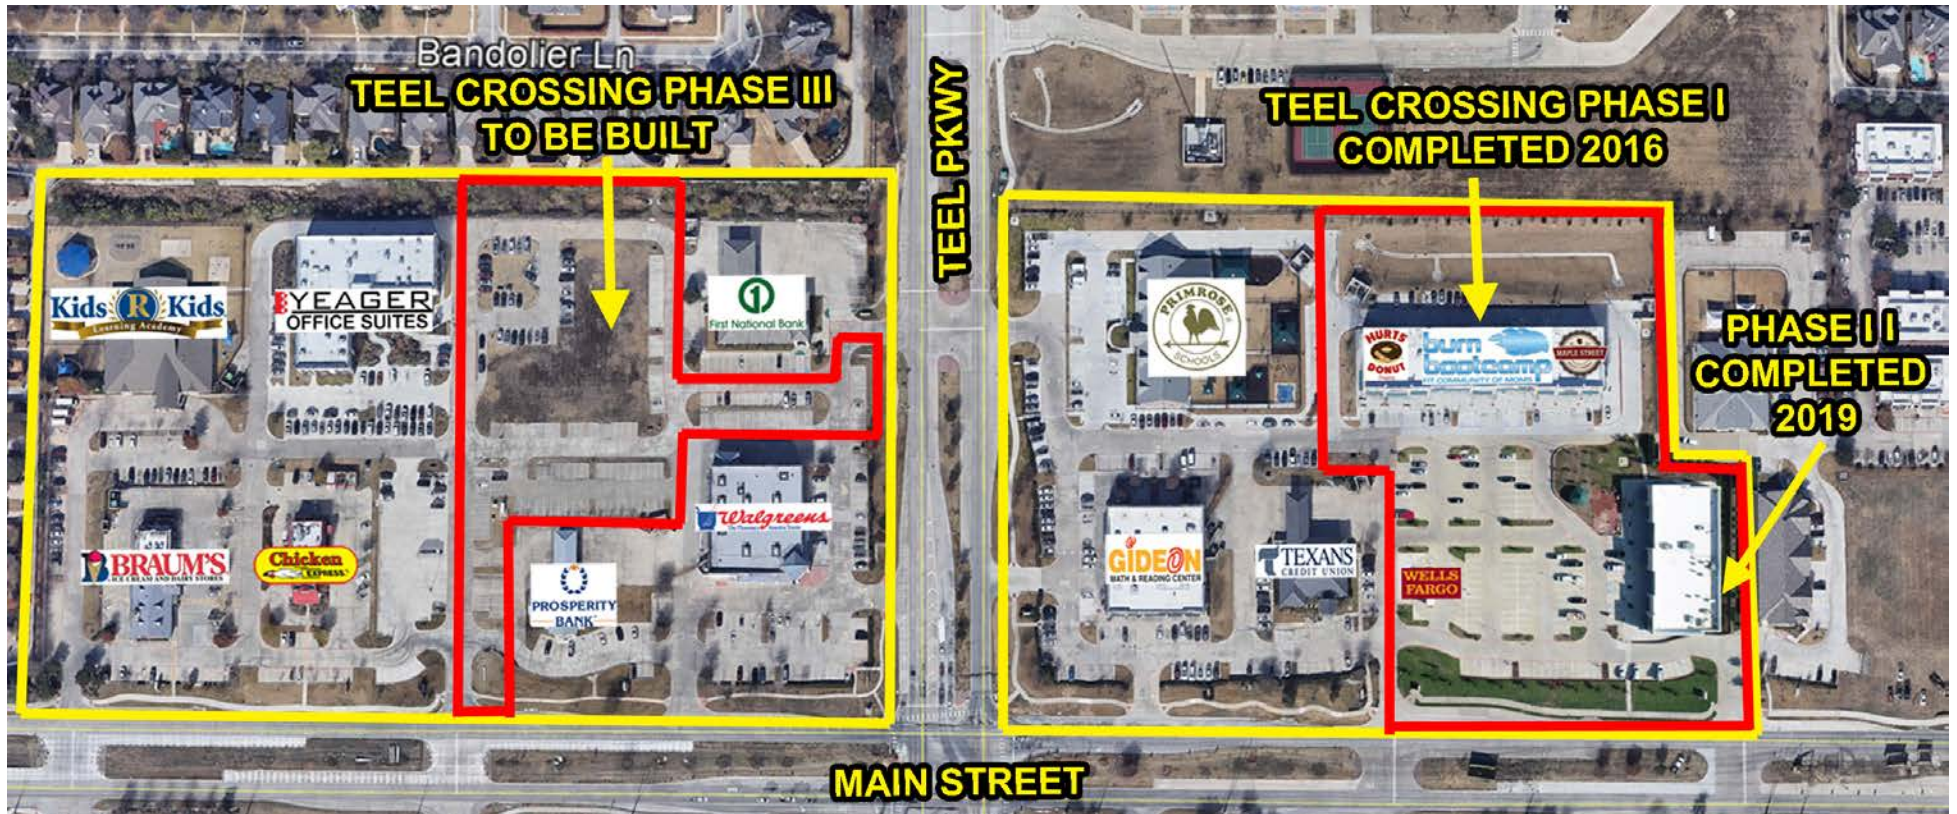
Bandolier Ln

TEEL CROSSING PHASE III TO BE BUILT

TEEL PKWY

TEEL CROSSING PHASE I COMPLETED 2016

Kids R Kids Learning Academy

YEAGER OFFICE SUITES

First National Bank

PRIMROSE SCHOOLS

HURTS DONUT

burn bootcamp

MAPLE STREET

PHASE I I COMPLETED 2019

BRAUM'S ICE CREAM AND DAIRY STORES

Chicken Express

Walgreens

PROSPERITY BANK

GIDEON MATH & READING CENTER

TEXANS CREDIT UNION

WELLS FARGO

MAIN STREET